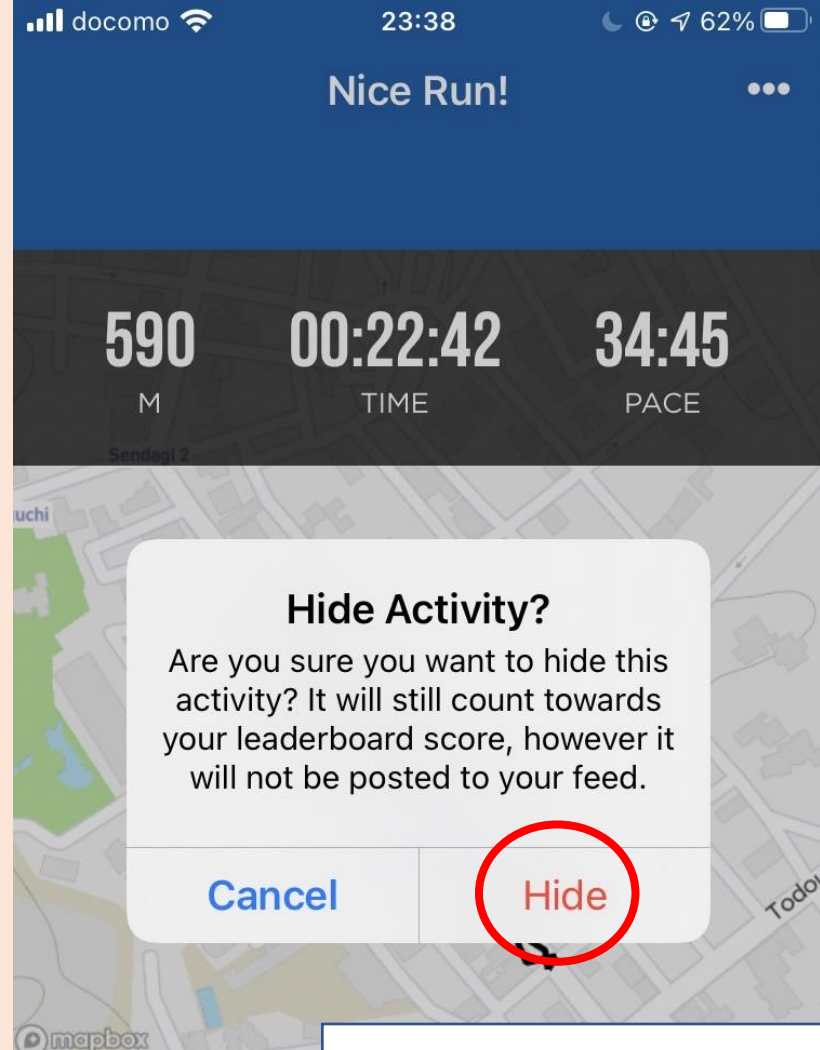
docomo 23:38 62%

Nice Run!

•••

590
M

00:22:42
TIME

34:45
PACE

Sendagi 2

uchi

Hide Activity?

Are you sure you want to hide this activity? It will still count towards your leaderboard score, however it will not be posted to your feed.

Cancel

Hide

Todo

mapbox